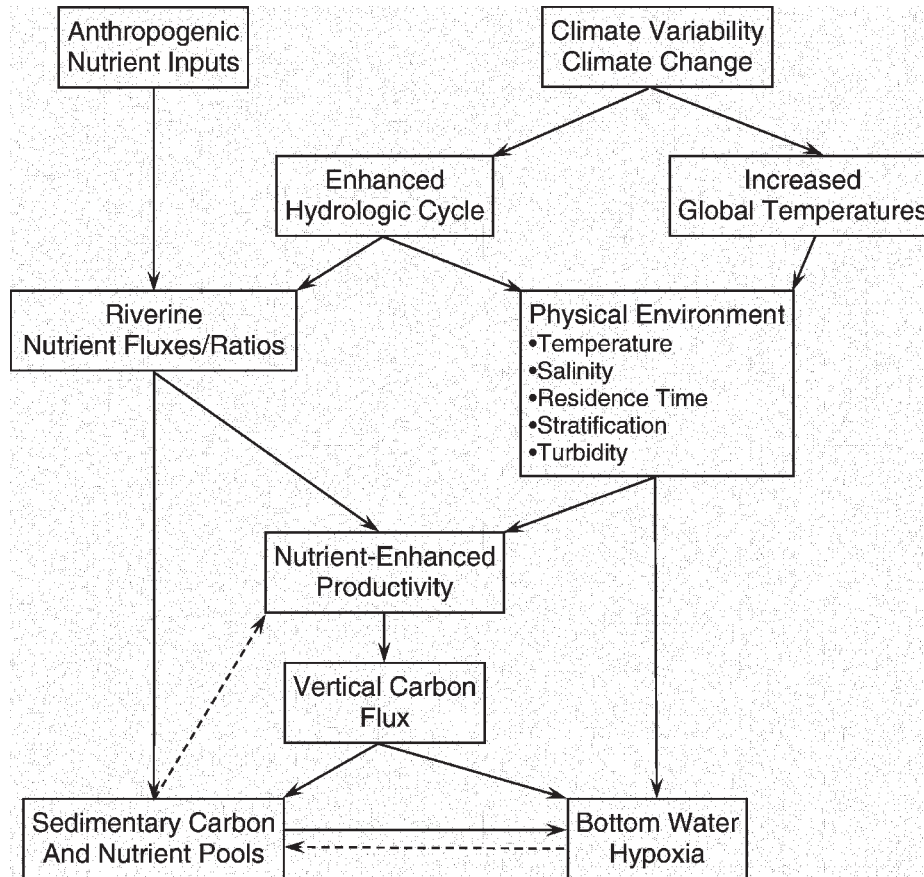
Anthropogenic Nutrient Inputs

Climate Variability Climate Change

Enhanced Hydrologic Cycle

Increased Global Temperatures

Riverine Nutrient Fluxes/Ratios

Physical Environment
•Temperature
•Salinity
•Residence Time
•Stratification
•Turbidity

Nutrient-Enhanced Productivity

Vertical Carbon Flux

Sedimentary Carbon And Nutrient Pools

Bottom Water Hypoxia